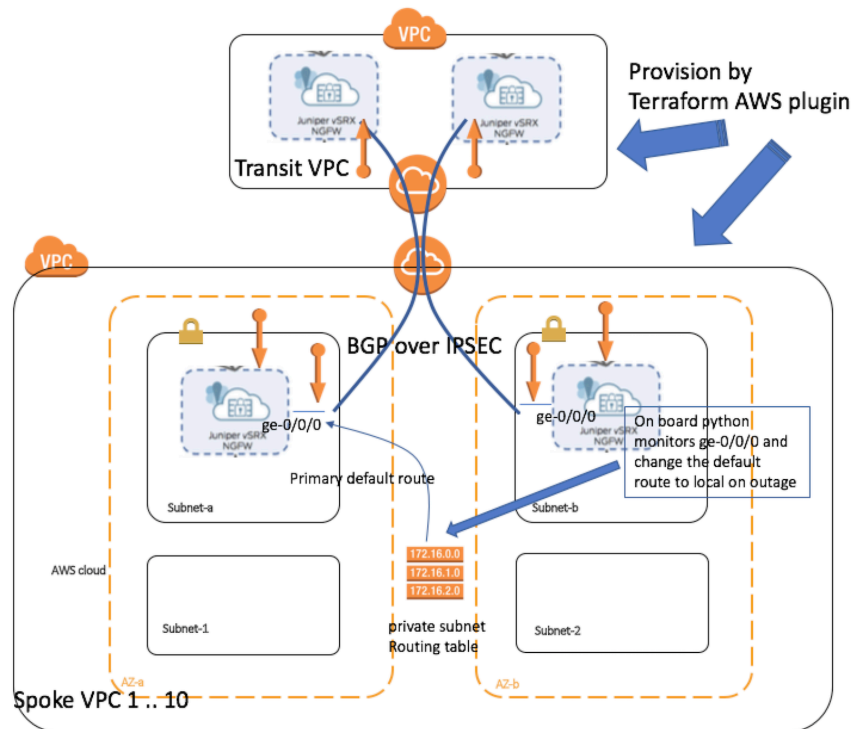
VPC

Juniper vSRX NGFW

Juniper vSRX NGFW

Transit VPC

Provision by Terraform AWS plugin

VPC

BGP over IPSEC

Juniper vSRX NGFW

ge-0/0/0

Primary default route

Subnet-a

ge-0/0/0

Juniper vSRX NGFW

On board python monitors ge-0/0/0 and change the default route to local on outage

Subnet-b

AWS cloud

172.16.0.0

172.16.1.0

172.16.2.0

Subnet-1

private subnet Routing table

Subnet-2

AZ-a

AZ-b

Spoke VPC 1 .. 10